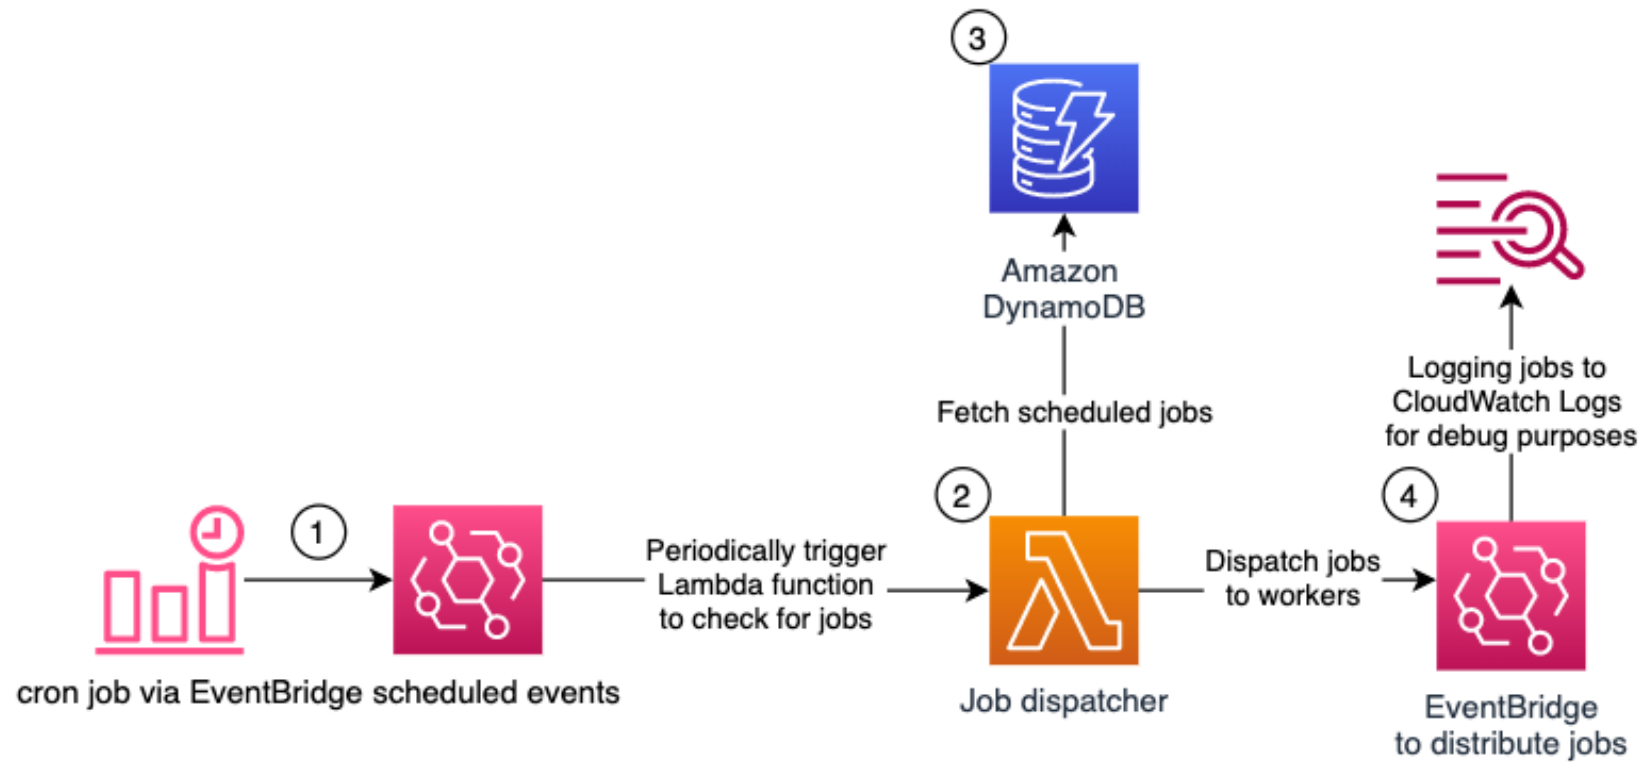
3

Amazon DynamoDB

Fetch scheduled jobs

Logging jobs to CloudWatch Logs for debug purposes

1

2

4

Periodically trigger Lambda function to check for jobs

Dispatch jobs to workers

cron job via EventBridge scheduled events

Job dispatcher

EventBridge to distribute jobs